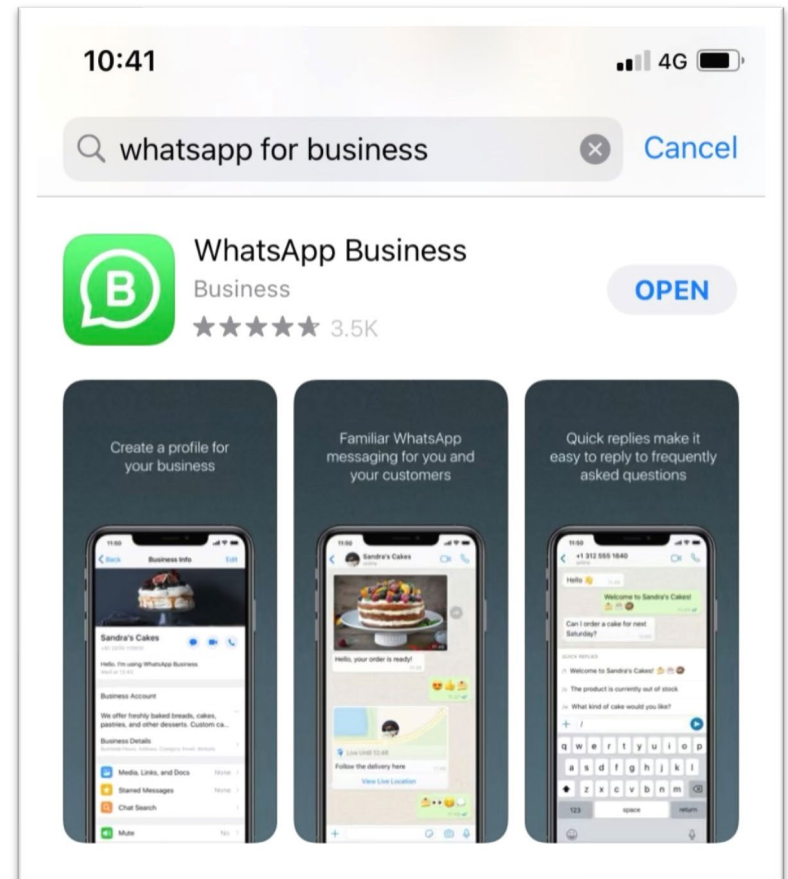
10:41

4G

whatsapp for business

Cancel

WhatsApp Business

Business

★★★★★ 3.5K

OPEN

Create a profile for your business

11:50

Back

Business Info

Edit

Sandra's Cakes

Hello, I'm using WhatsApp Business

Business Account

We offer freshly baked breads, cakes, pastries, and other desserts. Custom ca...

Business Details

Media, Links, and Docs

None

Starred Messages

None

Chat Search

Mute

No

Familiar WhatsApp messaging for you and your customers

11:50

Sandra's Cakes

Hello, your order is ready!

Live Location

Follow the delivery here

View Live Location

Quick replies make it easy to reply to frequently asked questions

11:50

+1 312 555 1640

Hello 👋

Welcome to Sandra's Cakes!

Can I order a cake for next Saturday?

QUICK REPLIES

Welcome to Sandra's Cakes!

The product is currently out of stock

What kind of cake would you like?

/

q w e r t y u i o p

a s d f g h j k l

z x c v b n m

123

space

return